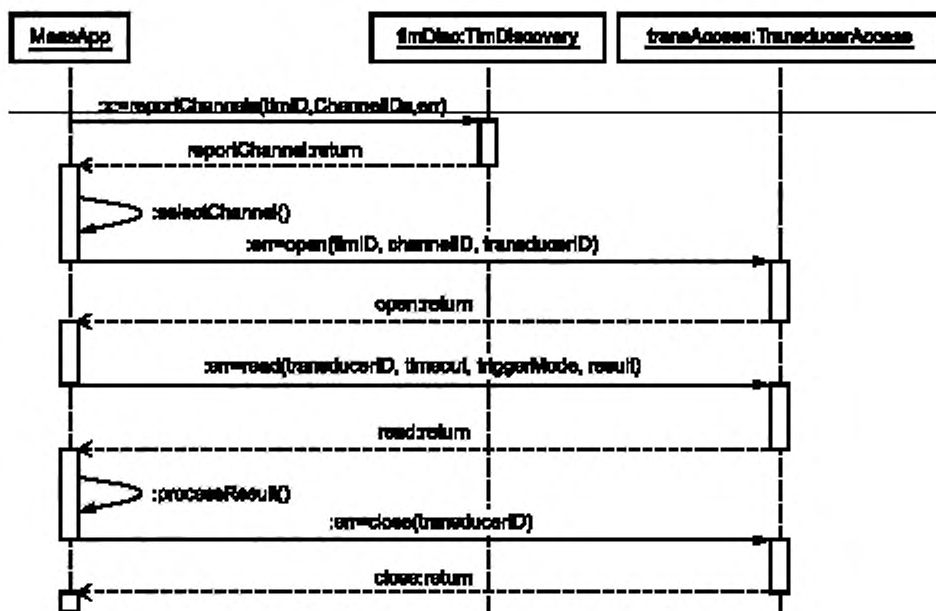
MeasApp

timDisc:TimDiscovery

transAccess:TransducerAccess

:err=reportChannels(timID,ChannelIDs,err)

reportChannel:return

:selectChannel()

:err=open(timID, channelID, transducerID)

open:return

:err=read(transducerID, timeout, triggerMode, result)

read:return

:processResult()

:err=close(transducerID)

close:return